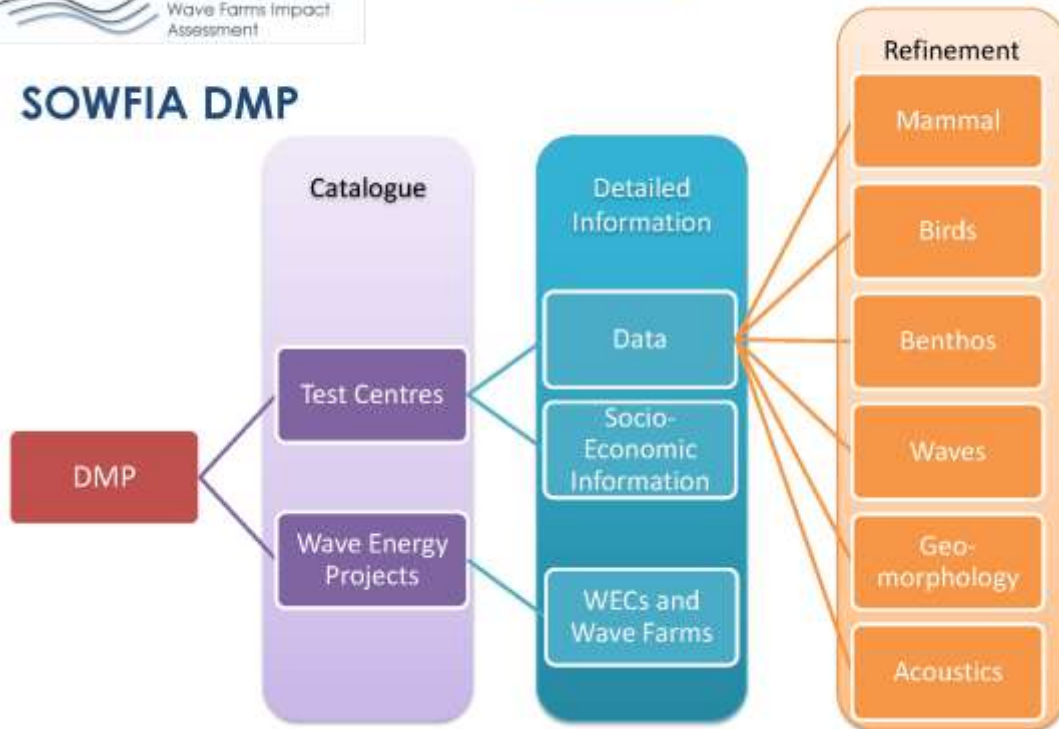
Wave Farms Impact Assessment

SOWFIA DMP

DMP

Catalogue

Test Centres

Wave Energy Projects

Detailed Information

Data

Socio-Economic Information

WECs and Wave Farms

Refinement

Mammal

Birds

Benthos

Waves

Geo-morphology

Acoustics